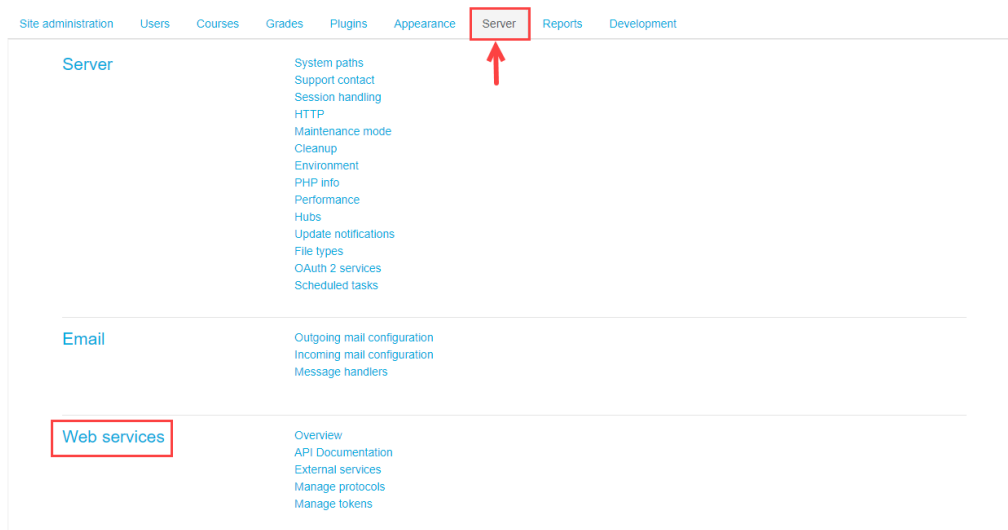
Site administration Users Courses Grades Plugins Appearance Server Reports Development

Server

System paths
Support contact
Session handling
HTTP
Maintenance mode
Cleanup
Environment
PHP info
Performance
Hubs
Update notifications
File types
OAuth 2 services
Scheduled tasks

Email

Outgoing mail configuration
Incoming mail configuration
Message handlers

Web services

Overview
API Documentation
External services
Manage protocols
Manage tokens